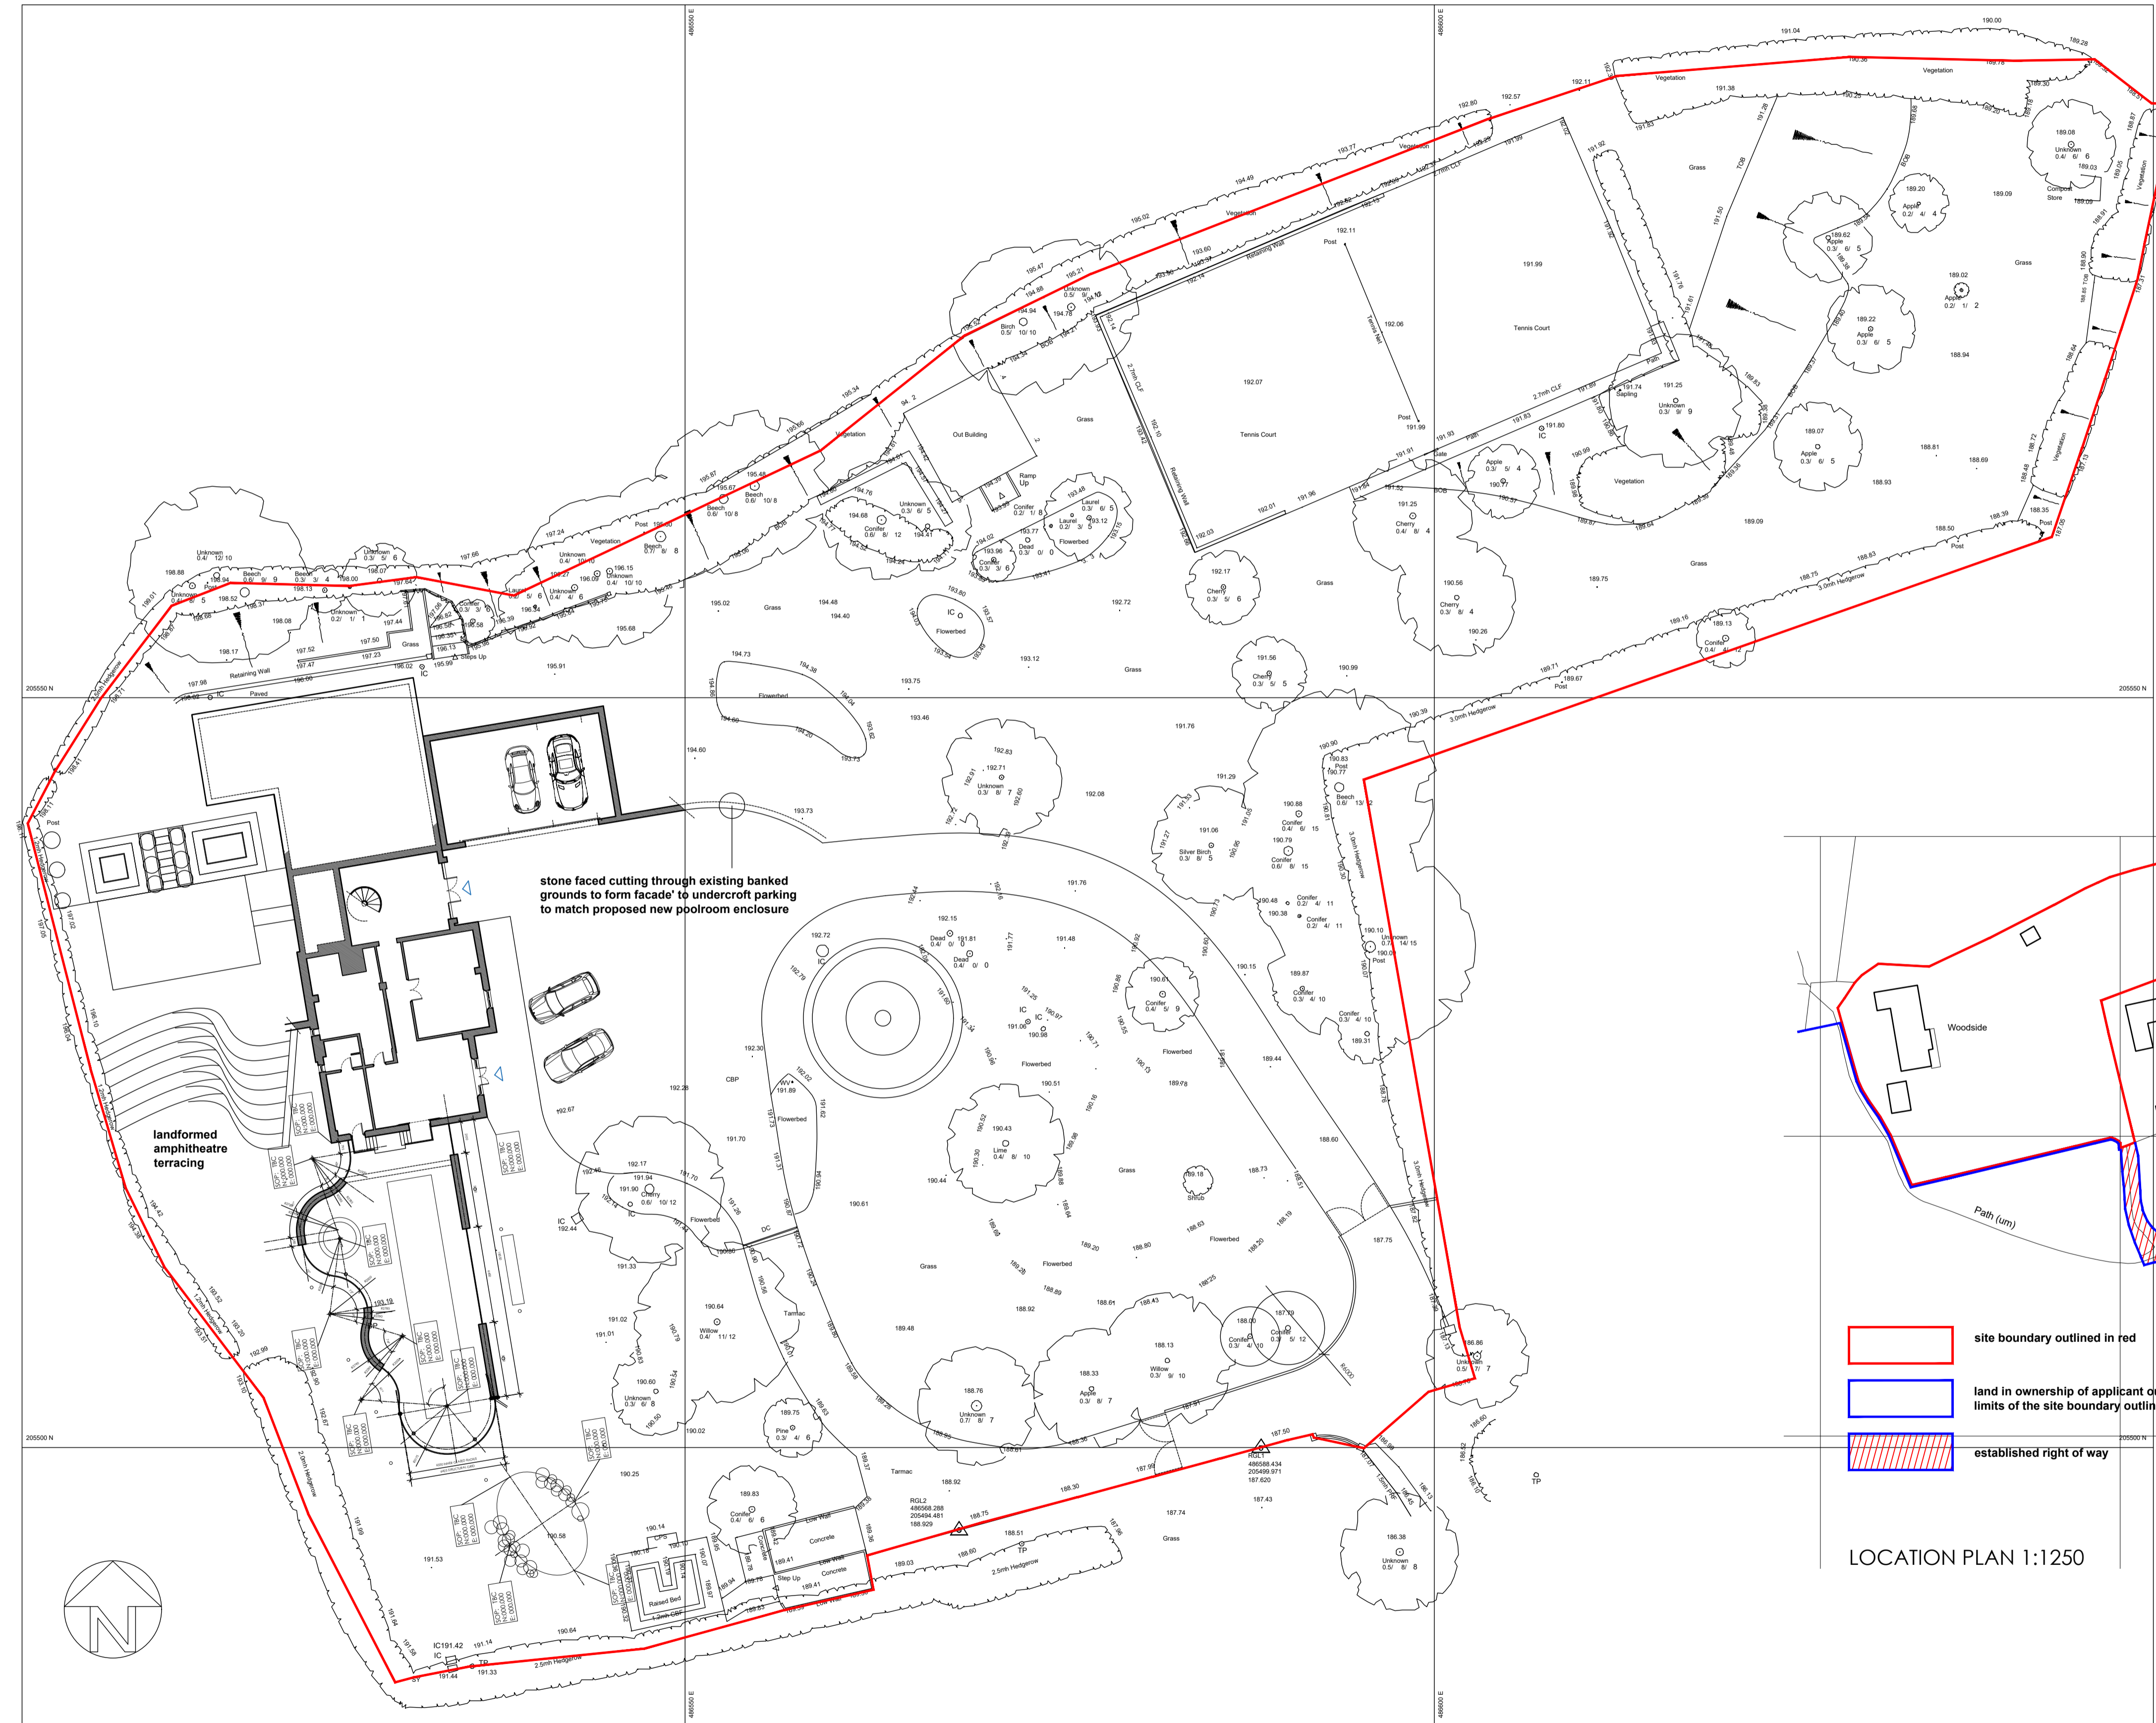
486550 E

486600 E

191.04

190.00

189.28

Vegetation

Vegetation

191.38

192.57

192.80

Grass

191.99

Tennis Court

192.06

Tennis Net

192.11

Post

193.77

194.49

195.02

Vegetation

Retaining Wall

195.47

194.88

Unknown 0.5/ 9/ 10

194.94

194.78

Birch 0.5/ 10/ 10

195.34

Vegetation

Out Building

Grass

192.07

Tennis Court

2.7mh CLF

Retaining Wall

Post 191.99

2.7mh CLF

191.83

191.80 IC

191.74 Sapling

191.25

Unknown 0.3/ 9/ 9

Path

Gate

Apple 0.3/ 5/ 4

190.77

Vegetation

189.07

Apple 0.3/ 6/ 5

188.81

188.69

188.93

189.08

Unknown 0.4/ 6/ 6

189.03

Compost Store

189.09

189.20

Apple 0.2/ 4/ 4

189.62 Apple 0.3/ 6/ 5

Grass

189.02

Apple 0.2/ 1/ 2

189.22

Apple 0.3/ 6/ 5

188.94

Vegetation

188.35

Post

188.39

188.50

Post

188.83

188.75

3.0mh Hedgerow

Grass

189.75

189.09

189.16

189.13

Conifer 0.4/ 4/ 2

189.71

189.67 Post

190.39

3.0mh Hedgerow

191.25

Cherry 0.4/ 8/ 4

190.56

Cherry 0.3/ 8/ 4

190.26

192.17

Cherry 0.3/ 5/ 6

Grass

192.03

192.01

191.96

191.84

195.87

195.67

195.48

Beech 0.6/ 10/ 8

Beech 0.6/ 10/ 8

194.76

194.68

Unknown 0.3/ 6/ 5

Conifer 0.6/ 8/ 12

194.41

194.24

Ramp Up

Conifer 0.2/ 1/ 8

193.48

Laurel 0.3/ 6/ 5

Laurel 0.2/ 3/ 5

193.12

Flowerbed

193.77

Dead 0.3/ 0/ 0

193.96

Conifer 0.3/ 3/ 6

194.02

197.24

Post 196.60

Vegetation

Beech 0.7/ 8/ 8

Unknown 0.4/ 10/ 10

196.15

Unknown 0.4/ 10/ 10

196.27

196.09

Unknown 0.4/ 4/ 6

Laurel 0.2/ 5/ 6

195.02

Grass

194.48

194.40

IC

Flowerbed

193.80

192.72

195.68

197.66

Unknown 0.3/ 5/ 6

198.00

198.07

197.64

Beech 0.3/ 3/ 4

198.13

Beech 0.6/ 9/ 9

198.94

Unknown 0.4/ 12/ 10

198.88

Unknown 0.4/ 5/ 5

198.52

198.08

Unknown 0.2/ 1/ 1

197.44

Conifer 0.3/ 3/ 6

196.58

196.39

Steps Up

198.17

197.52

197.50

197.23

Grass

196.13

Retaining Wall

197.47

196.02

195.99 IC

195.91

196.00

197.98

IC

Paved

4.0mh Hedgerow

205550 N

Post

194.73

194.38

Flowerbed

194.04

193.75

193.46

193.12

Grass

191.56

Cherry 0.3/ 5/ 5

190.99

191.76

191.29

192.83

192.71

Unknown 0.3/ 8/ 7

192.08

193.73

194.60

190.90

190.83 Post 190.77

Beech 0.6/ 13/ 12

190.88

Conifer 0.4/ 6/ 15

190.79

Conifer 0.6/ 8/ 15

191.06

Silver Birch 0.3/ 8/ 5

3.0mh Hedgerow

190.48

Conifer 0.2/ 4/ 11

190.38

Conifer 0.2/ 4/ 11

190.10

Unknown 0.7/ 14/ 15

190.07 Post

stone faced cutting through existing banked grounds to form facade' to undercroft parking to match proposed new poolroom enclosure

191.76

192.15

192.72

IC

Dead 0.4/ 0/ 0

191.81

Dead 0.4/ 0/ 0

191.48

190.61

Conifer 0.4/ 5/ 9

190.15

189.87

Conifer 0.3/ 4/ 10

Conifer 0.3/ 4/ 10

189.31

IC

191.06

IC

190.98

Flowerbed

190.51

Flowerbed

189.44

189.78

192.30

CBP

WV 191.89

192.28

192.67

Flowerbed

191.70

190.43

Lime 0.4/ 8/ 10

190.44

Grass

189.18

Shrub

188.73

188.60

192.17

191.94

191.90

Cherry 0.6/ 10/ 12

IC

192.46

191.70

IC 192.44

Flowerbed

DC

190.61

191.33

Tarmac

189.20

188.80

Grass

Flowerbed

188.63

Flowerbed

187.75

188.89

188.61

188.43

188.92

189.48

188.00

Conifer 0.3/ 4/ 10

Conifer 0.3/ 5/ 12

187.79

188.13

Willow 0.3/ 9/ 10

188.33

Apple 0.3/ 8/ 7

188.76

Unknown 0.7/ 8/ 7

190.64

Willow 0.4/ 11/ 12

191.02

191.01

190.60

Unknown 0.3/ 6/ 8

189.75

Pine 0.3/ 4/ 6

190.02

186.86

Unknown 0.5/ 7/ 7

187.50

RGL1 486588.434 205499.971 187.620

187.99

187.43

187.74

Grass

188.30

RGL2 486568.288 205494.481 188.929

188.92

Tarmac

188.75

188.51

TP

188.60

2.5mh Hedgerow

189.03

189.83

Conifer 0.4/ 6/ 6

Low Wall

Concrete

Low Wall

Concrete

Step Up

189.41

189.41

190.14

190.25

190.58

191.53

IC191.42

191.14

IC

TP

191.33

191.44

2.5mh Hedgerow

190.64

Raised Bed

1.2mh CBF

186.38

Unknown 0.5/ 8/ 8

TP

205500 N

205550 N

205500 N

landformed amphitheatre terracing

2.0mh Hedgerow

1.2mh Hedgerow

Woodside

Path (um)

site boundary outlined in red

land in ownership of applicant o limits of the site boundary outlin

established right of way

LOCATION PLAN 1:1250